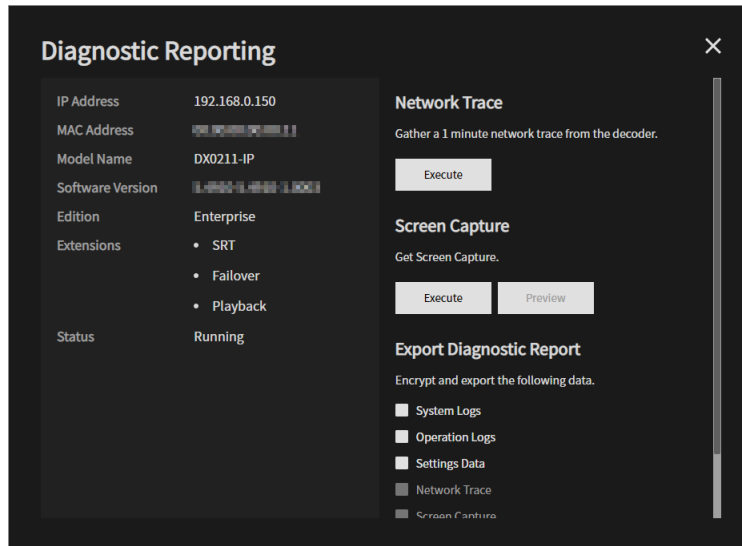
Diagnostic Reporting

×

| IP Address | 192.168.0.150 |
|---|---|
| MAC Address | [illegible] |
| Model Name | DX0211-IP |
| Software Version | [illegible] |
| Edition | Enterprise |
| Extensions | • SRT<br>• Failover<br>• Playback |
| Status | Running |

Network Trace

Gather a 1 minute network trace from the decoder.

Execute

Screen Capture

Get Screen Capture.

Execute

Preview

Export Diagnostic Report

Encrypt and export the following data.

System Logs

Operation Logs

Settings Data

Network Trace

Screen Capture